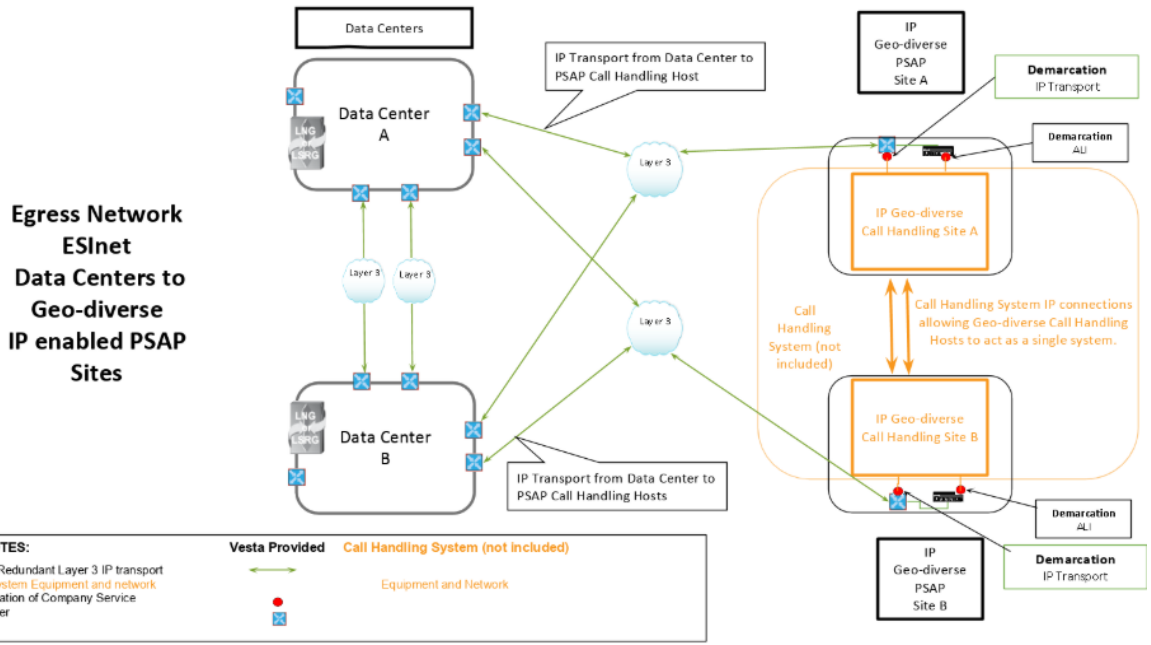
Data Centers

IP Transport from Data Center to PSAP Call Handling Host

IP Geo-diverse PSAP Site A

Demarcation
IP Transport

Demarcation
ALI

Data Center A

LNG
LSRG

Layer 3

Egress Network ESInet Data Centers to Geo-diverse IP enabled PSAP Sites

IP Geo-diverse Call Handling Site A

Layer 3

Layer 3

Layer 3

Call Handling System (not included)

Call Handling System IP connections allowing Geo-diverse Call Handling Hosts to act as a single system.

IP Geo-diverse Call Handling Site B

LNG
LSRG

Data Center B

IP Transport from Data Center to PSAP Call Handling Hosts

Demarcation
ALI

TES:
Redundant Layer 3 IP transport
stem Equipment and network
ation of Company Service
er

Vesta Provided

Call Handling System (not included)

Equipment and Network

IP Geo-diverse PSAP Site B

Demarcation
IP Transport